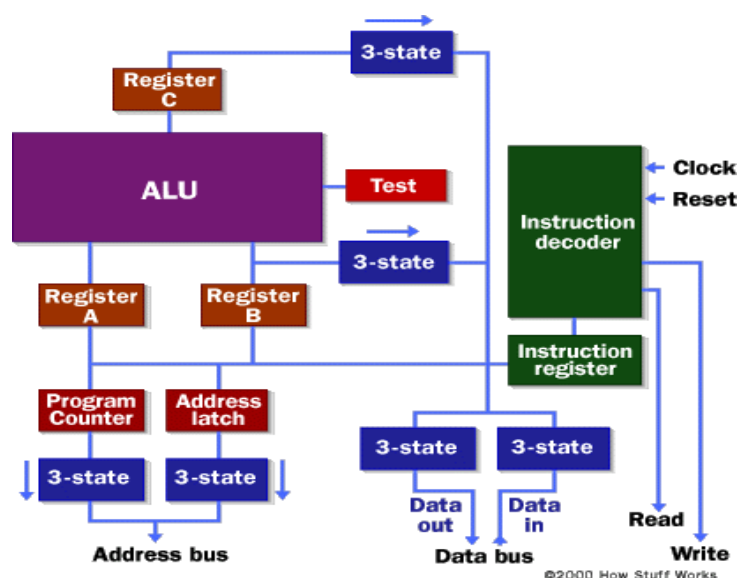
3-state

Register C

ALU

Test

3-state

Clock

Reset

Instruction decoder

Register A

Register B

Instruction register

Program Counter

Address latch

3-state

3-state

3-state

3-state

Data out

Data in

Read

Address bus

Data bus

Write

©2000 How Stuff Works